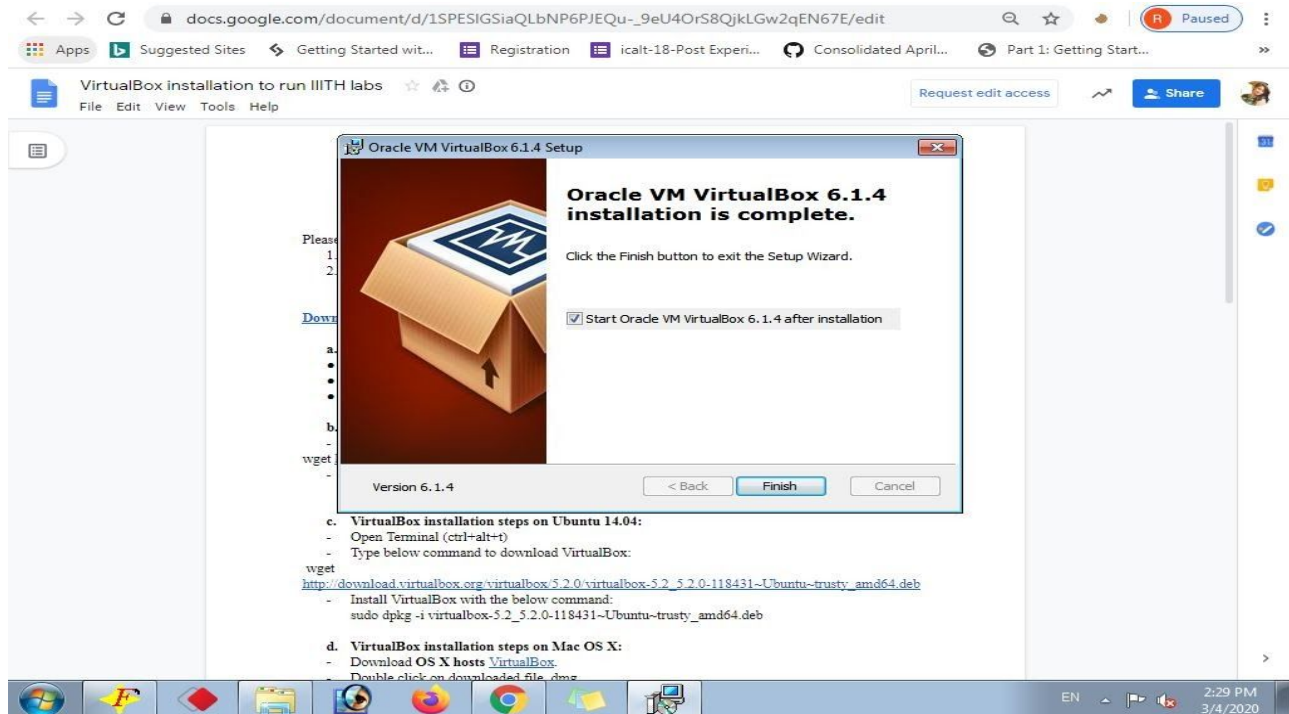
docs.google.com/document/d/1SPESIGSiaQLbNP6PJEQu-_9eU4OrS8QjkLGw2qEN67E/edit

R Paused

Apps Suggested Sites Getting Started wit... Registration icalt-18-Post Experi... Consolidated April... Part 1: Getting Start... »

VirtualBox installation to run IIITH labs
File Edit View Tools Help

Request edit access Share

Oracle VM VirtualBox 6.1.4 Setup

Oracle VM VirtualBox 6.1.4 installation is complete.

Click the Finish button to exit the Setup Wizard.

Start Oracle VM VirtualBox 6.1.4 after installation

Version 6.1.4

< Back Finish Cancel

Please
1.
2.

Down

a.
•
•
•

b.
-
wget
-

c. VirtualBox installation steps on Ubuntu 14.04:
- Open Terminal (ctrl+alt+t)
- Type below command to download VirtualBox:
wget
http://download.virtualbox.org/virtualbox/5.2.0/virtualbox-5.2_5.2.0-118431~Ubuntu~trusty_amd64.deb
- Install VirtualBox with the below command:
sudo dpkg -i virtualbox-5.2_5.2.0-118431~Ubuntu~trusty_amd64.deb

d. VirtualBox installation steps on Mac OS X:
- Download OS X hosts VirtualBox.
- Double click on downloaded file .dmg

EN 2:29 PM 3/4/2020